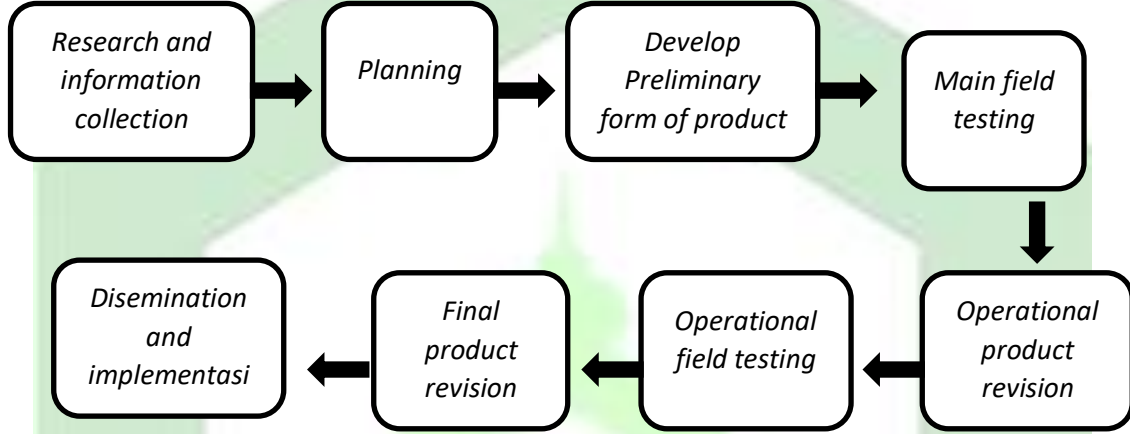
Research and information collection

Planning

Develop Preliminary form of product

Main field testing

Operational product revision

Operational field testing

Final product revision

Disemination and implementasi